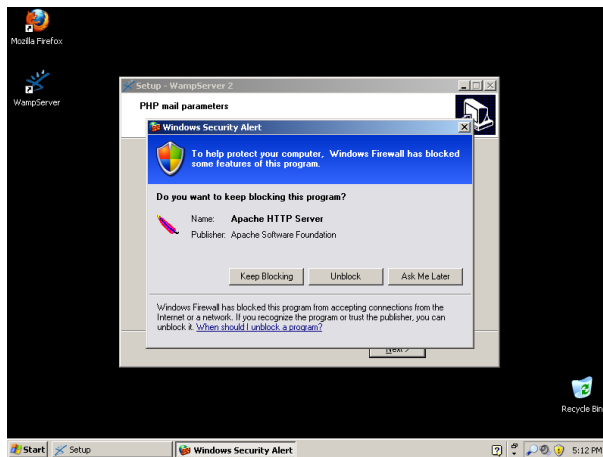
Mozilla Firefox

WampServer

Setup - WampServer 2

PHP mail parameters

Windows Security Alert

To help protect your computer, Windows Firewall has blocked some features of this program.

Do you want to keep blocking this program?

Name: Apache HTTP Server

Publisher: Apache Software Foundation

Keep Blocking

Unblock

Ask Me Later

Windows Firewall has blocked this program from accepting connections from the Internet or a network. If you recognize the program or trust the publisher, you can unblock it. When should I unblock a program?

Next >

Recycle Bin

Start

Setup

Windows Security Alert

5:12 PM